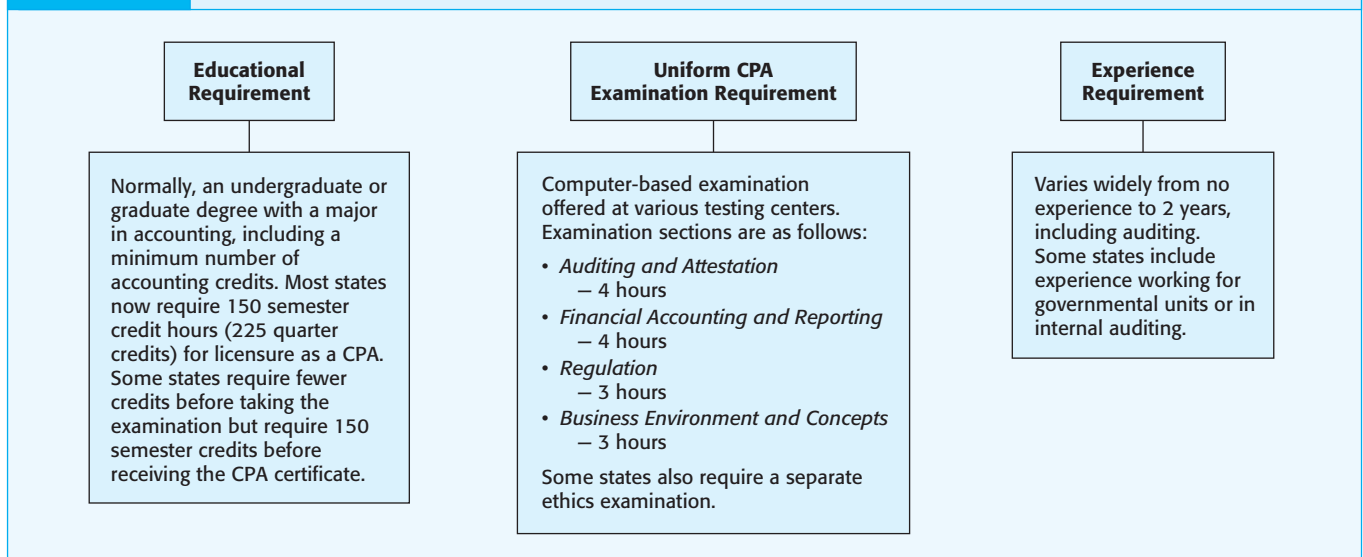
Educational Requirement

Normally, an undergraduate or graduate degree with a major in accounting, including a minimum number of accounting credits. Most states now require 150 semester credit hours (225 quarter credits) for licensure as a CPA. Some states require fewer credits before taking the examination but require 150 semester credits before receiving the CPA certificate.

Uniform CPA Examination Requirement

Computer-based examination offered at various testing centers. Examination sections are as follows:

• Auditing and Attestation — 4 hours
• Financial Accounting and Reporting — 4 hours
• Regulation — 3 hours
• Business Environment and Concepts — 3 hours

Some states also require a separate ethics examination.

Experience Requirement

Varies widely from no experience to 2 years, including auditing. Some states include experience working for governmental units or in internal auditing.